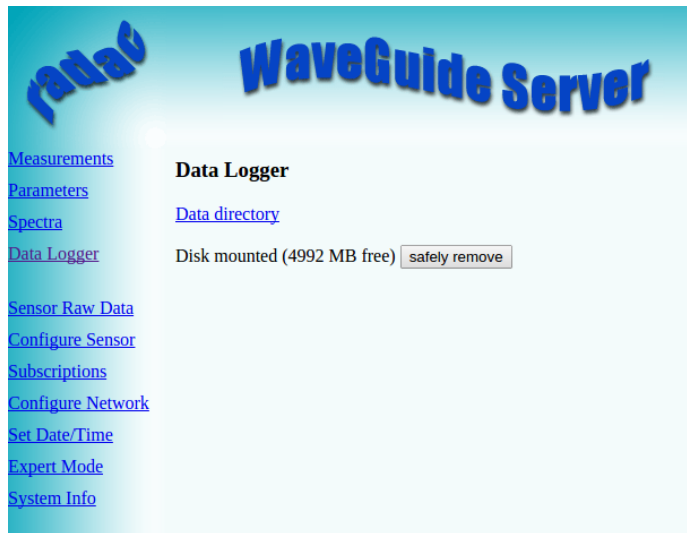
radac

WaveGuide Server

Measurements
Parameters
Spectra
Data Logger

Sensor Raw Data
Configure Sensor
Subscriptions
Configure Network
Set Date/Time
Expert Mode
System Info

Data Logger

Data directory

Disk mounted (4992 MB free) safely remove